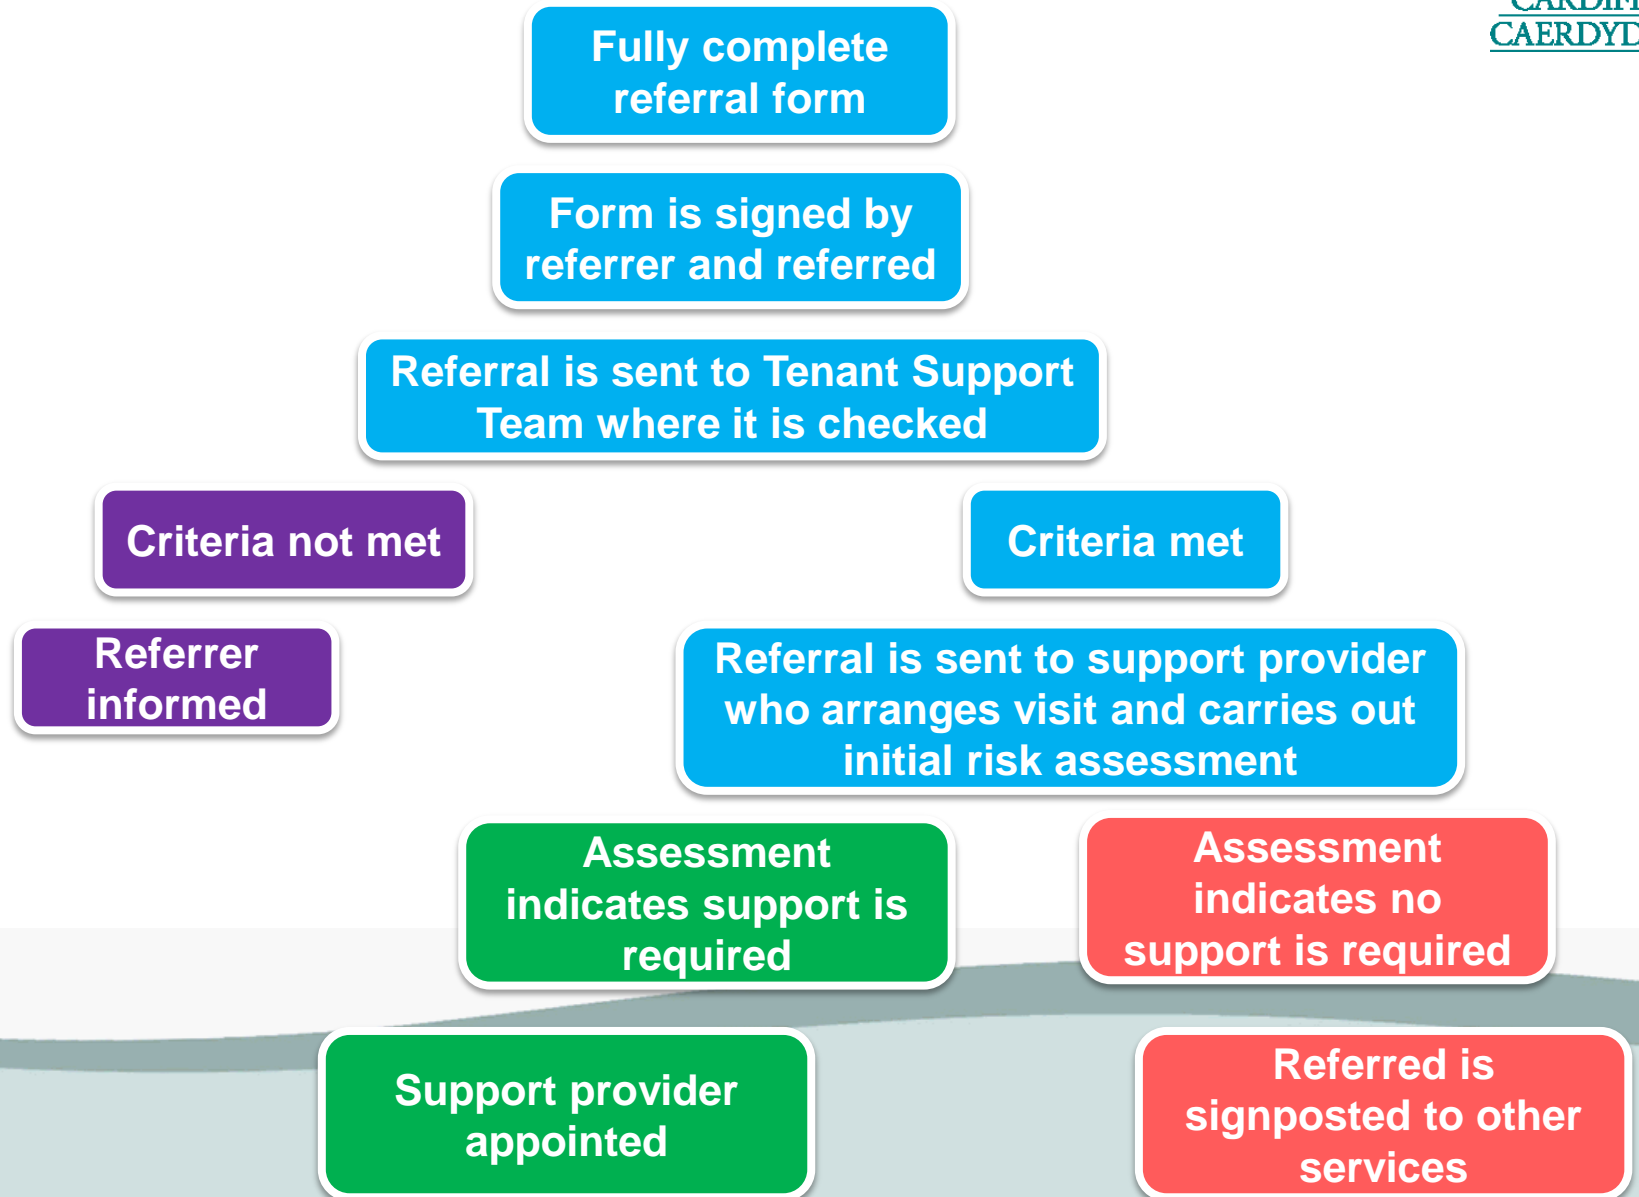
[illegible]
CAERDYD

Fully complete referral form

Form is signed by referrer and referred

Referral is sent to Tenant Support Team where it is checked

Criteria not met

Criteria met

Referrer informed

Referral is sent to support provider who arranges visit and carries out initial risk assessment

Assessment indicates support is required

Assessment indicates no support is required

Support provider appointed

Referred is signposted to other services